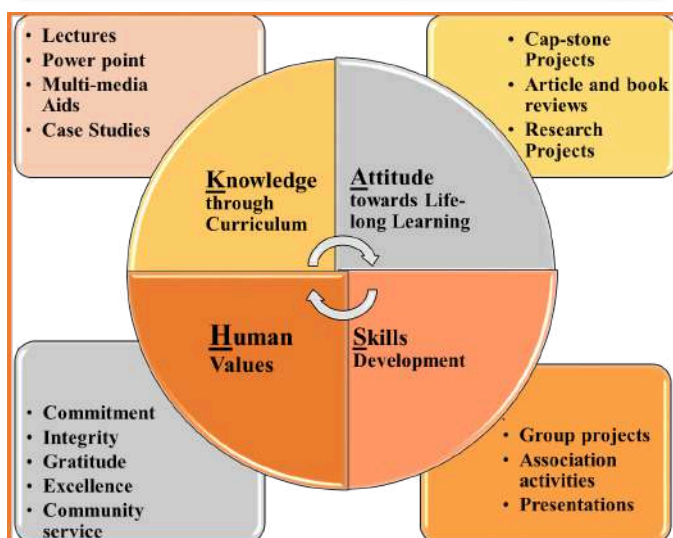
- Lectures
- Power point
- Multi-media Aids
- Case Studies

- Cap-stone Projects
- Article and book reviews
- Research Projects

Knowledge through Curriculum

Attitude towards Life-long Learning

Human Values

Skills Development

- Commitment
- Integrity
- Gratitude
- Excellence
- Community service

- Group projects
- Association activities
- Presentations